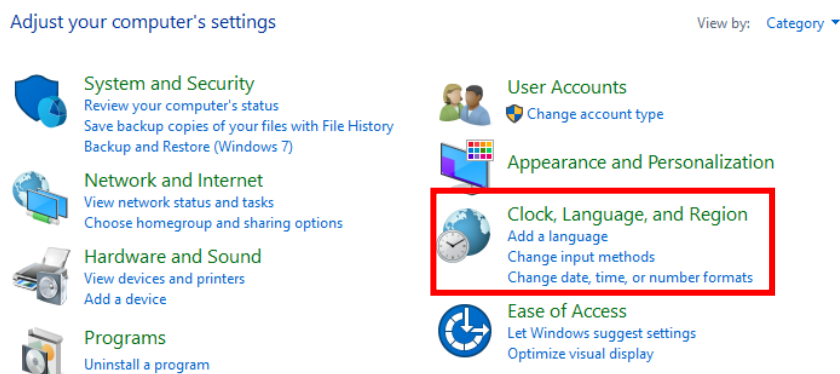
Adjust your computer's settings

View by: Category

System and Security
Review your computer's status
Save backup copies of your files with File History
Backup and Restore (Windows 7)

Network and Internet
View network status and tasks
Choose homegroup and sharing options

Hardware and Sound
View devices and printers
Add a device

Programs
Uninstall a program

User Accounts
Change account type

Appearance and Personalization

Clock, Language, and Region
Add a language
Change input methods
Change date, time, or number formats

Ease of Access
Let Windows suggest settings
Optimize visual display